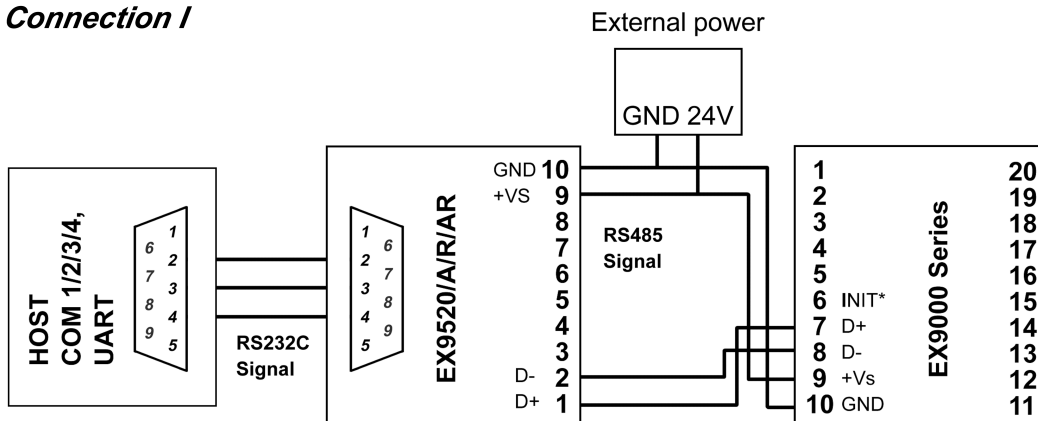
Connection I

External power

GND 24V

HOST COM 1/2/3/4, UART

1
6
2
7
3
8
4
9
5

RS232C Signal

1
6
2
7
3
8
4
9
5

EX9520/A/R/AR

GND 10
+VS 9
8
7
6
5
4
3
D- 2
D+ 1

RS485 Signal

1
2
3
4
5
6 INIT*
7 D+
8 D-
9 +Vs
10 GND

EX9000 Series

20
19
18
17
16
15
14
13
12
11